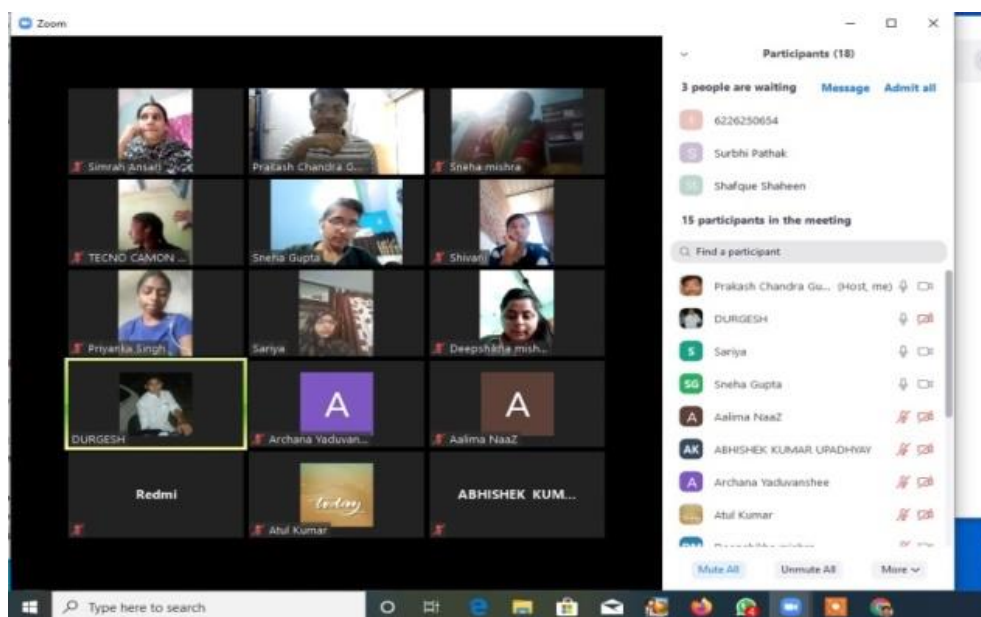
Zoom

Simrah Ansari
Prakash Chandra G...
Sneha mishra
TECNO CAMON ...
Sneha Gupta
Shivani
Priyanka Singh
Sariya
Deepshikha mish...
DURGESH
A
Archana Yaduvan...
A
Aalima NaaZ
Redmi
today
Atul Kumar
ABHISHEK KUM...

Participants (18)

3 people are waiting Message Admit all

6226250654
Surbhi Pathak
Shafque Shaheen

15 participants in the meeting

Find a participant

Prakash Chandra Gu... (Host, me)
DURGESH
Sariya
Sneha Gupta
Aalima NaaZ
ABHISHEK KUMAR UPADHYAY
Archana Yaduvanshee
Atul Kumar
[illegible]

Mute All Unmute All More

Type here to search